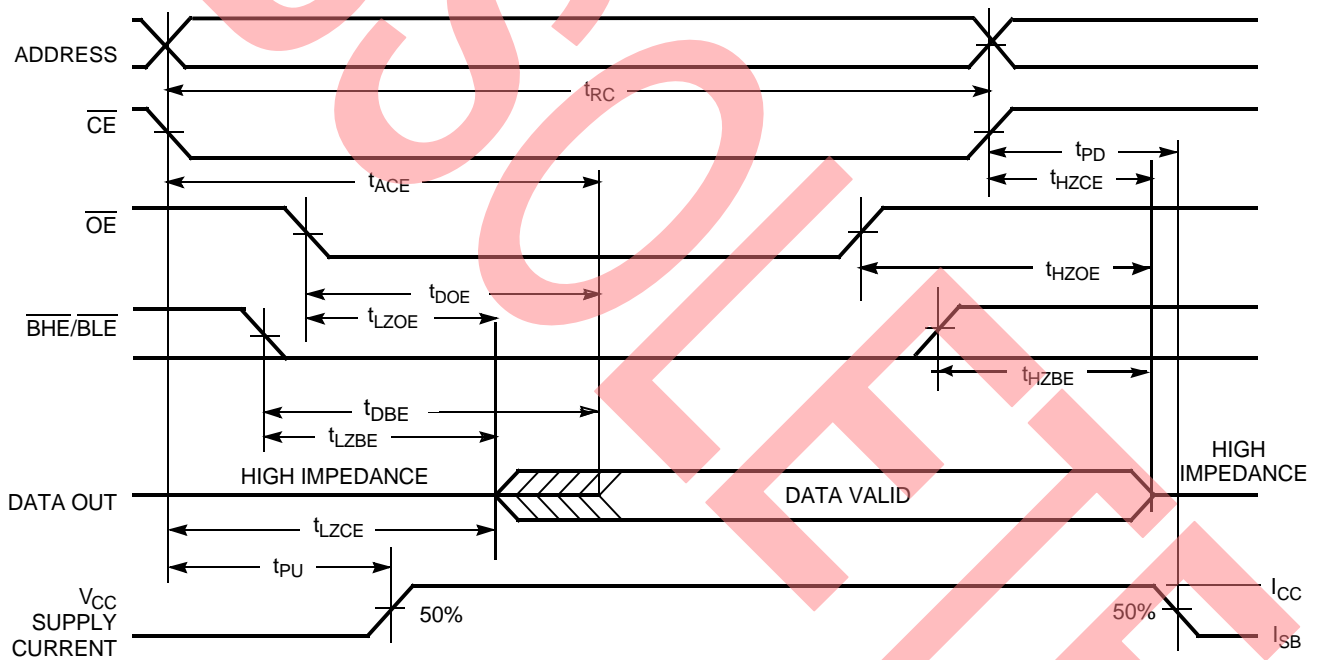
ADDRESS

$t_{RC}$

$\overline{CE}$

$t_{PD}$

$t_{ACE}$

$t_{HZCE}$

$\overline{OE}$

$t_{HZOE}$

$t_{DOE}$

$\overline{BHE}/\overline{BLE}$

$t_{LZOE}$

$t_{HZBE}$

$t_{DBE}$

$t_{LZBE}$

HIGH IMPEDANCE

HIGH IMPEDANCE

DATA OUT

DATA VALID

$t_{LZCE}$

$t_{PU}$

$V_{CC}$ SUPPLY CURRENT

50%

50%

$I_{CC}$

$I_{SB}$

OBSOLETE